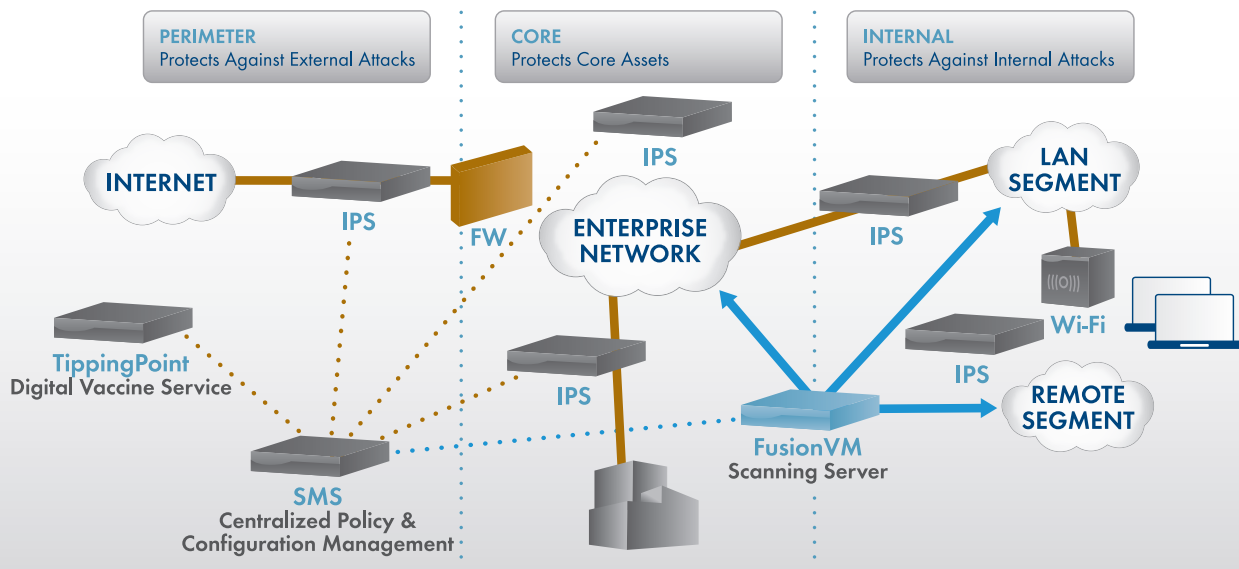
PERIMETER
Protects Against External Attacks

CORE
Protects Core Assets

INTERNAL
Protects Against Internal Attacks

INTERNET

IPS

FW

IPS

ENTERPRISE NETWORK

IPS

LAN SEGMENT

Wi-Fi

TippingPoint
Digital Vaccine Service

IPS

IPS

REMOTE SEGMENT

FusionVM
Scanning Server

SMS
Centralized Policy & Configuration Management